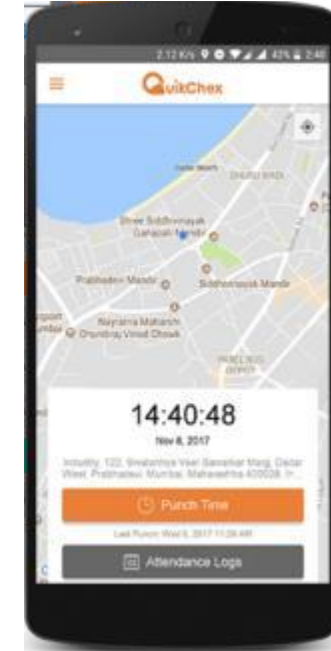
2.12 K/s 43% 2:40

QuikChex

Shree Siddhivinayak Ganapati Mandir

Prabhadevi Mandir

Siddhivinayak Mandir

Nayrama Maharshi Dhondiraj Vinod Chowk

14:40:48

Nov 6, 2017

Industry, 122, Swatantrya Veer Savarkar Marg, Dadar West, Prabhadevi, Mumbai, Maharashtra 400028, In...

Punch Time

Last Punch: Nov 6, 2017 11:28 AM

Attendance Logs